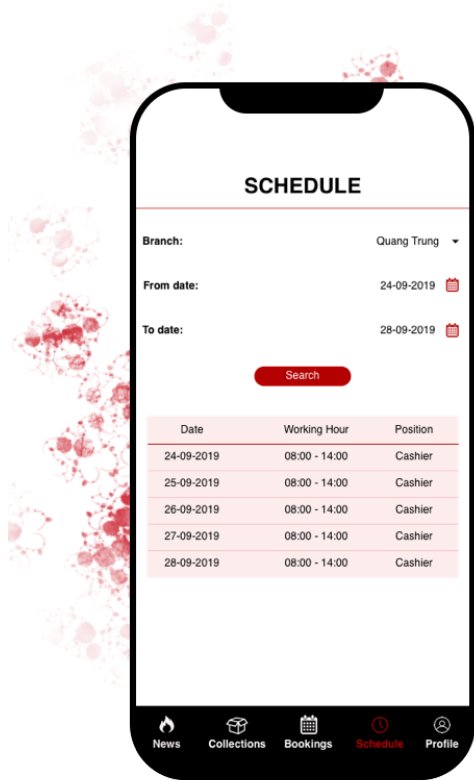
SCHEDULE

Branch: Quang Trung

From date: 24-09-2019

To date: 28-09-2019

Search

| Date | Working Hour | Position |
|---|---|---|
| 24-09-2019 | 08:00 - 14:00 | Cashier |
| 25-09-2019 | 08:00 - 14:00 | Cashier |
| 26-09-2019 | 08:00 - 14:00 | Cashier |
| 27-09-2019 | 08:00 - 14:00 | Cashier |
| 28-09-2019 | 08:00 - 14:00 | Cashier |

News Collections Bookings Schedule Profile